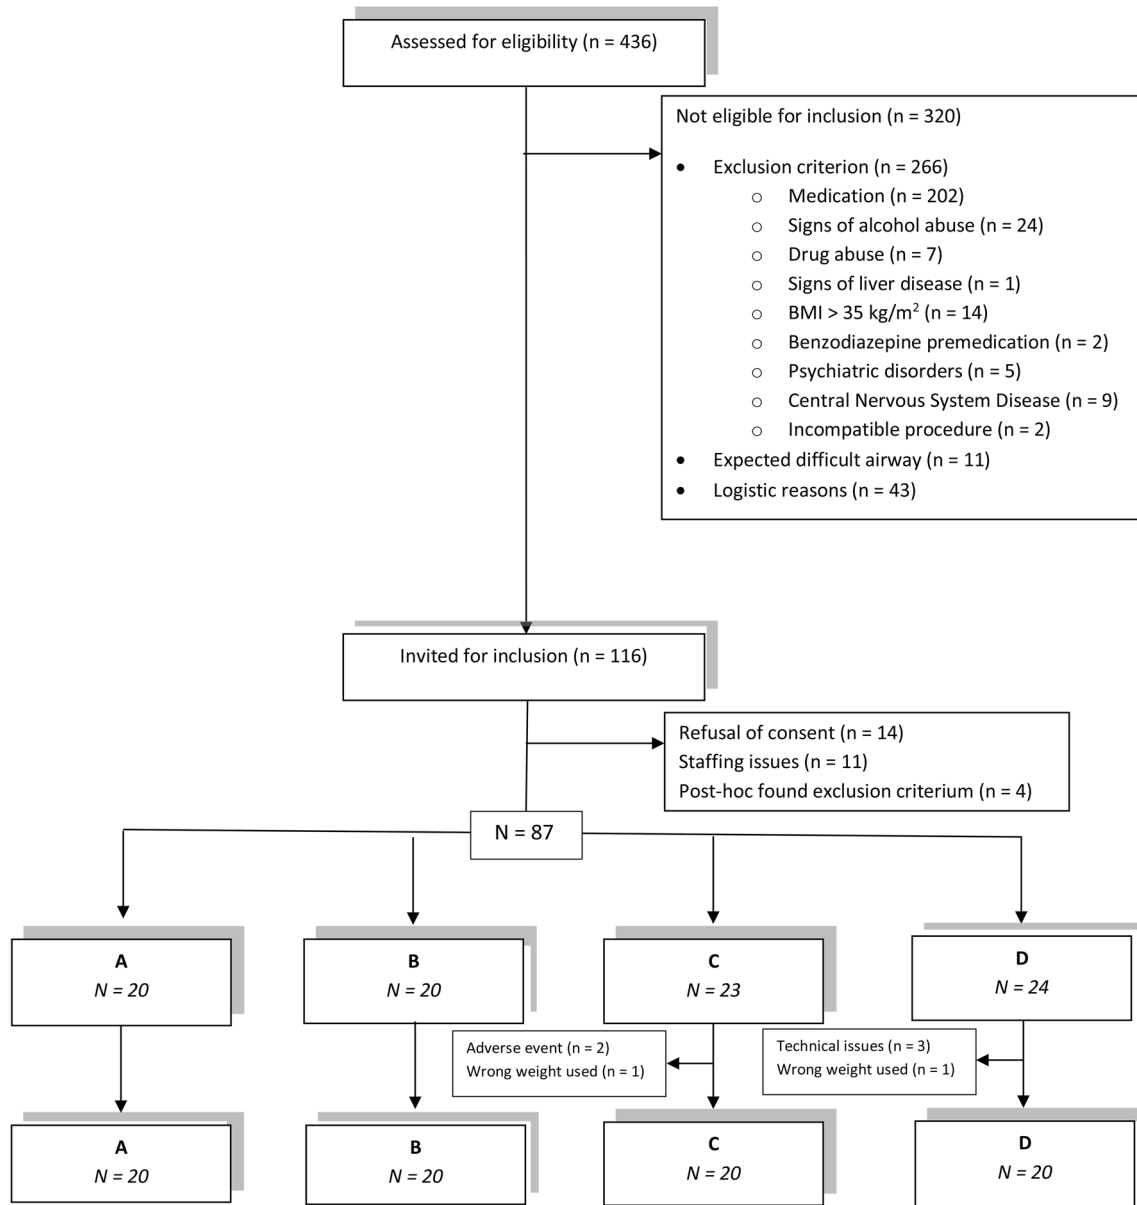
Assessed for eligibility (n = 436)

Not eligible for inclusion (n = 320)

- Exclusion criterion (n = 266)
  - Medication (n = 202)
  - Signs of alcohol abuse (n = 24)
  - Drug abuse (n = 7)
  - Signs of liver disease (n = 1)
  - BMI > 35 kg/m$^2$ (n = 14)
  - Benzodiazepine premedication (n = 2)
  - Psychiatric disorders (n = 5)
  - Central Nervous System Disease (n = 9)
  - Incompatible procedure (n = 2)
- Expected difficult airway (n = 11)
- Logistic reasons (n = 43)

Invited for inclusion (n = 116)

Refusal of consent (n = 14)
Staffing issues (n = 11)
Post-hoc found exclusion criterium (n = 4)

N = 87

A
N = 20

B
N = 20

C
N = 23

D
N = 24

Adverse event (n = 2)
Wrong weight used (n = 1)

Technical issues (n = 3)
Wrong weight used (n = 1)

A
N = 20

B
N = 20

C
N = 20

D
N = 20